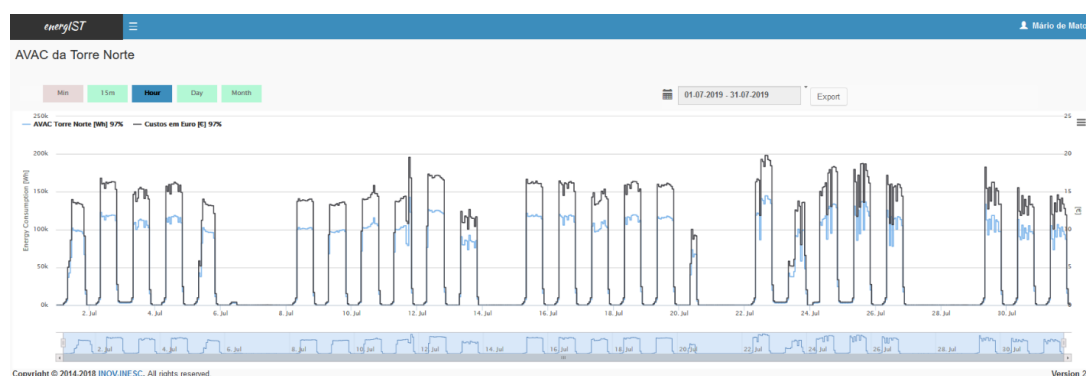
energIST

Mário de Mato

AVAC da Torre Norte

Min 15m Hour Day Month

01-07-2019 - 31-07-2019

Export

AVAC Torre Norte [Wh] 97% Custos em Euro [€] 97%

250k
200k
150k
100k
50k
0k

Energy Consumption [Wh]

25
20
15
10
5
0

2. Jul 4. Jul 6. Jul 8. Jul 10. Jul 12. Jul 14. Jul 16. Jul 18. Jul 20. Jul 22. Jul 24. Jul 26. Jul 28. Jul 30. Jul

2. Jul 4. Jul 6. Jul 8. Jul 10. Jul 12. Jul 14. Jul 16. Jul 18. Jul 20. Jul 22. Jul 24. Jul 26. Jul 28. Jul 30. Jul

Copyright © 2014-2018 INOV.INESC. All rights reserved.

Version 2